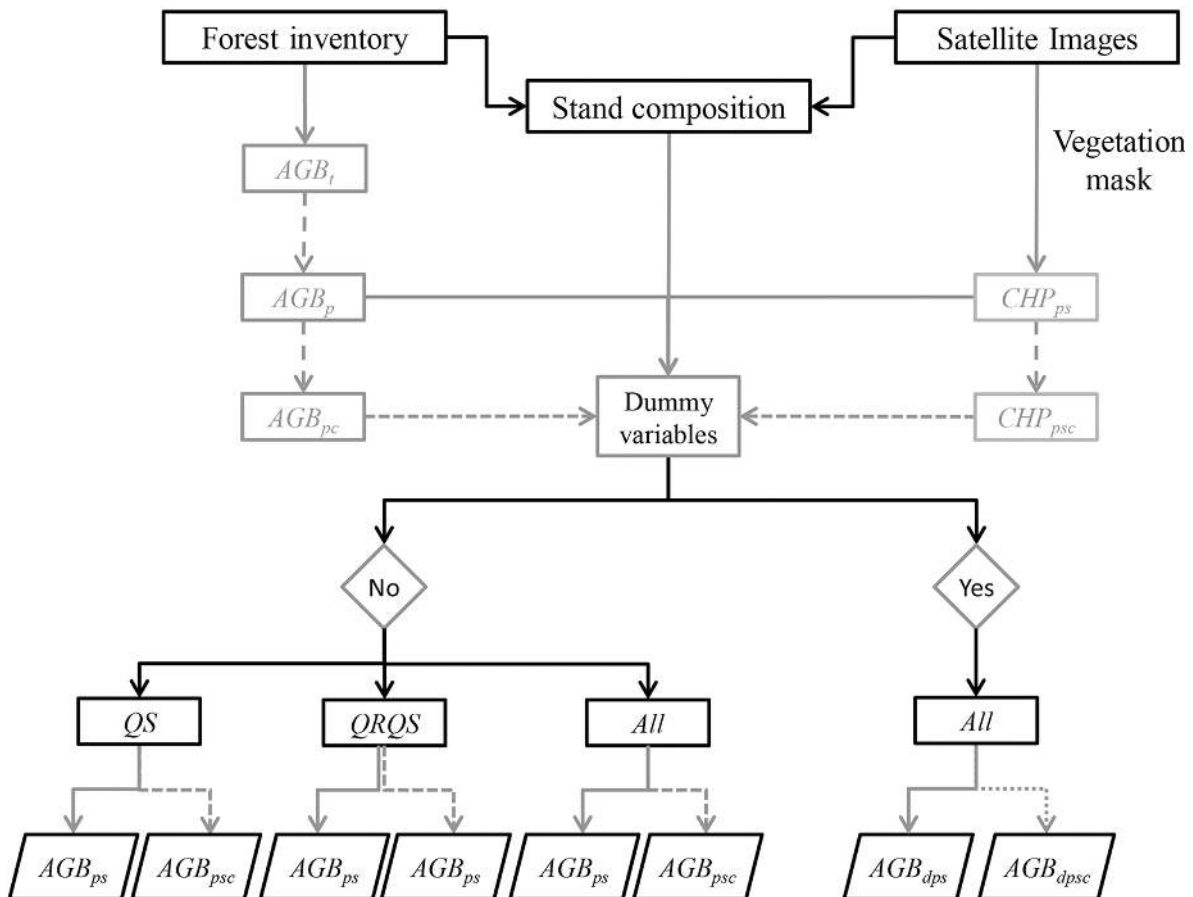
Forest inventory

Stand composition

Satellite Images

Vegetation mask

$AGB_t$

$AGB_p$

$CHP_{ps}$

$AGB_{pc}$

Dummy variables

$CHP_{psc}$

No

Yes

$QS$

$QRQS$

$All$

$All$

$AGB_{ps}$

$AGB_{psc}$

$AGB_{ps}$

$AGB_{ps}$

$AGB_{ps}$

$AGB_{psc}$

$AGB_{dps}$

$AGB_{dpsc}$